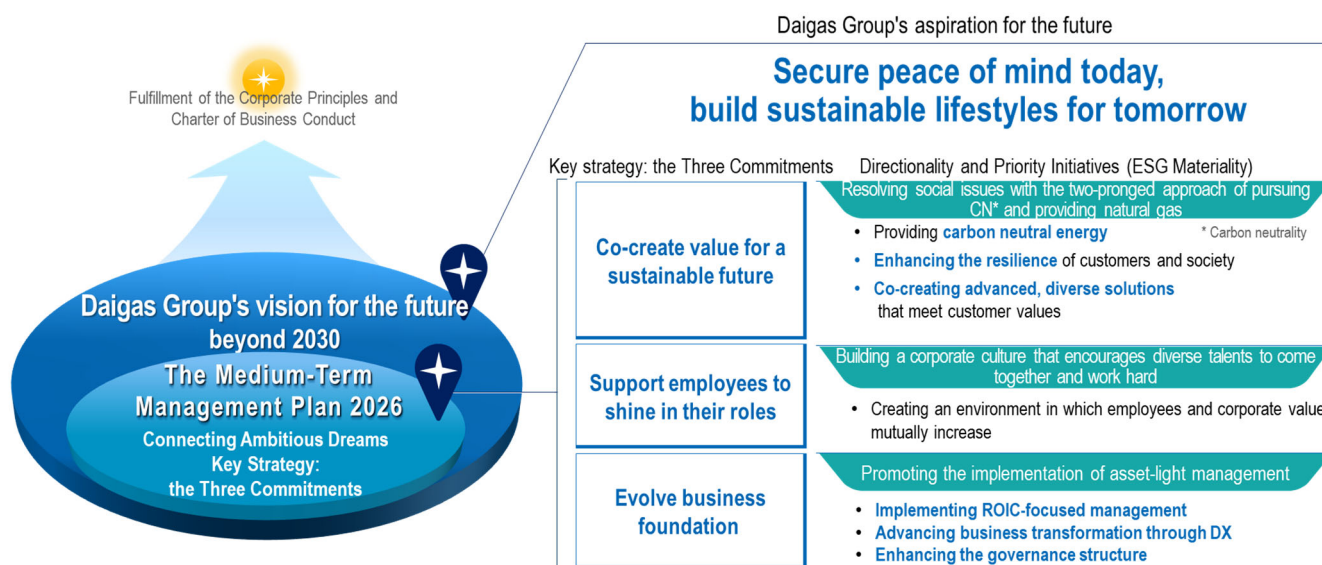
Fulfillment of the Corporate Principles and Charter of Business Conduct

Daigas Group's vision for the future beyond 2030

The Medium-Term Management Plan 2026

Connecting Ambitious Dreams
Key Strategy:
the Three Commitments

Daigas Group's aspiration for the future

Secure peace of mind today, build sustainable lifestyles for tomorrow

Key strategy: the Three Commitments

Directionality and Priority Initiatives (ESG Materiality)

Co-create value for a sustainable future

Resolving social issues with the two-pronged approach of pursuing CN* and providing natural gas

• Providing carbon neutral energy

* Carbon neutrality

• Enhancing the resilience of customers and society

• Co-creating advanced, diverse solutions that meet customer values

Support employees to shine in their roles

Building a corporate culture that encourages diverse talents to come together and work hard

• Creating an environment in which employees and corporate value mutually increase

Evolve business foundation

Promoting the implementation of asset-light management

• Implementing ROIC-focused management

• Advancing business transformation through DX

• Enhancing the governance structure